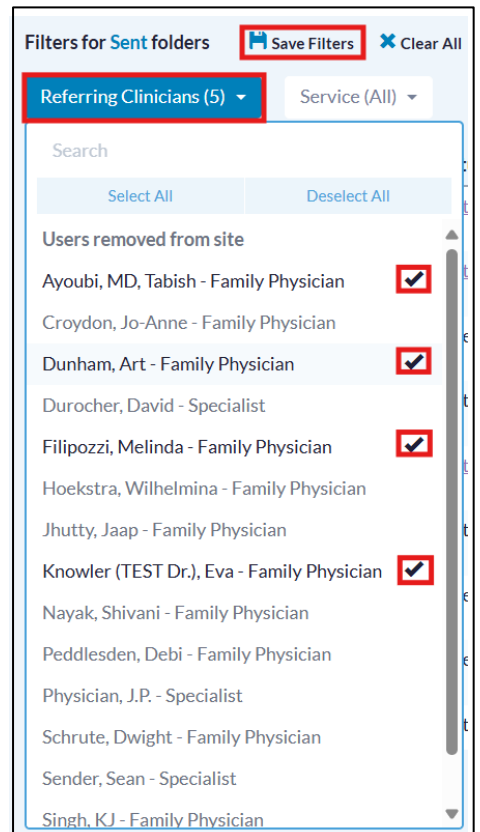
Filters for Sent folders Save Filters ✖ Clear All

Referring Clinicians (5) ▾ Service (All) ▾

Search

Select All Deselect All

Users removed from site

Ayoubi, MD, Tabish - Family Physician ✔

Croydon, Jo-Anne - Family Physician

Dunham, Art - Family Physician ✔

Durocher, David - Specialist

Filipozzi, Melinda - Family Physician ✔

Hoekstra, Wilhelmina - Family Physician

Jhutty, Jaap - Family Physician

Knowler (TEST Dr.), Eva - Family Physician ✔

Nayak, Shivani - Family Physician

Peddlesden, Debi - Family Physician

Physician, J.P. - Specialist

Schrute, Dwight - Family Physician

Sender, Sean - Specialist

Singh, KJ - Family Physician